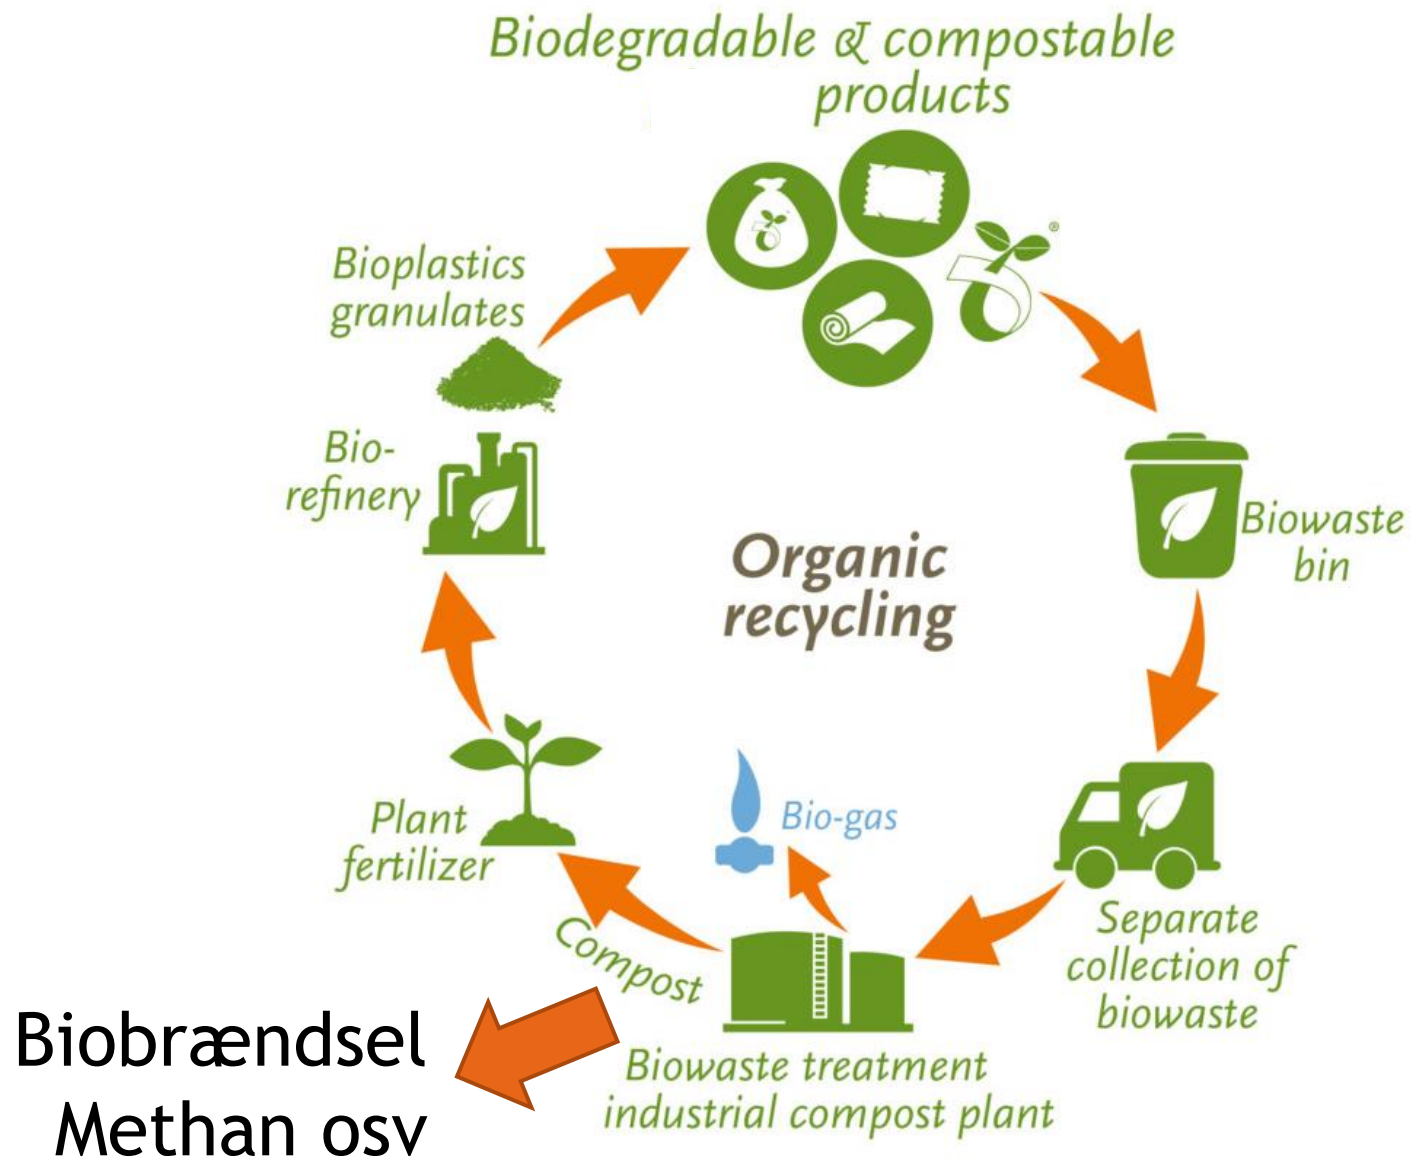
Biodegradable & compostable products

Biowaste bin

Separate collection of biowaste

Biowaste treatment industrial compost plant

Bio-gas

Compost

Plant fertilizer

Bio-refinery

Bioplastics granulates

Organic recycling

Biobrændsel
Methan osv